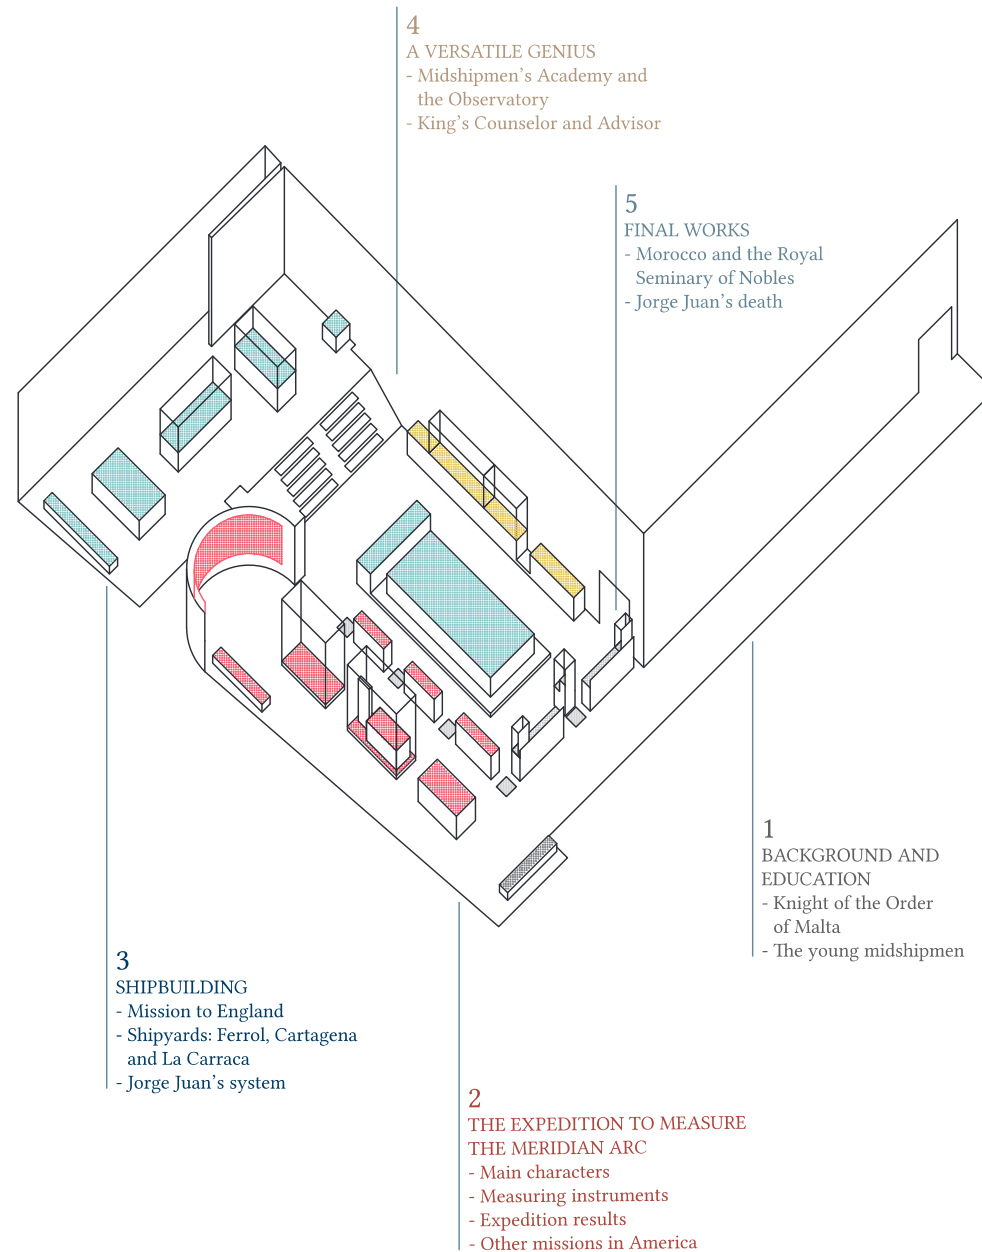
4
A VERSATILE GENIUS
- Midshipmen's Academy and the Observatory
- King's Counselor and Advisor

5
FINAL WORKS
- Morocco and the Royal Seminary of Nobles
- Jorge Juan's death

1
BACKGROUND AND EDUCATION
- Knight of the Order of Malta
- The young midshipmen

3
SHIPBUILDING
- Mission to England
- Shipyards: Ferrol, Cartagena and La Carraca
- Jorge Juan's system

2
THE EXPEDITION TO MEASURE THE MERIDIAN ARC
- Main characters
- Measuring instruments
- Expedition results
- Other missions in America